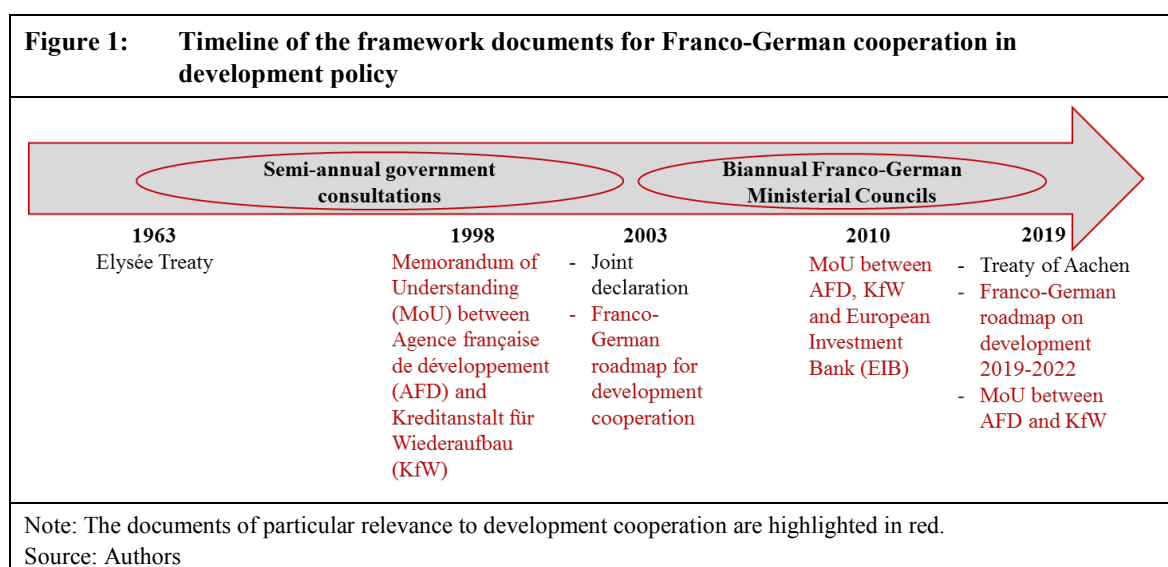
Figure 1: Timeline of the framework documents for Franco-German cooperation in development policy

Semi-annual government consultations

Biannual Franco-German Ministerial Councils

1963
Elysée Treaty

1998
Memorandum of Understanding (MoU) between Agence française de développement (AFD) and Kreditanstalt für Wiederaufbau (KfW)

2003
- Joint declaration
- Franco-German roadmap for development cooperation

2010
MoU between AFD, KfW and European Investment Bank (EIB)

2019
- Treaty of Aachen
- Franco-German roadmap on development 2019-2022
- MoU between AFD and KfW

Note: The documents of particular relevance to development cooperation are highlighted in red.
Source: Authors